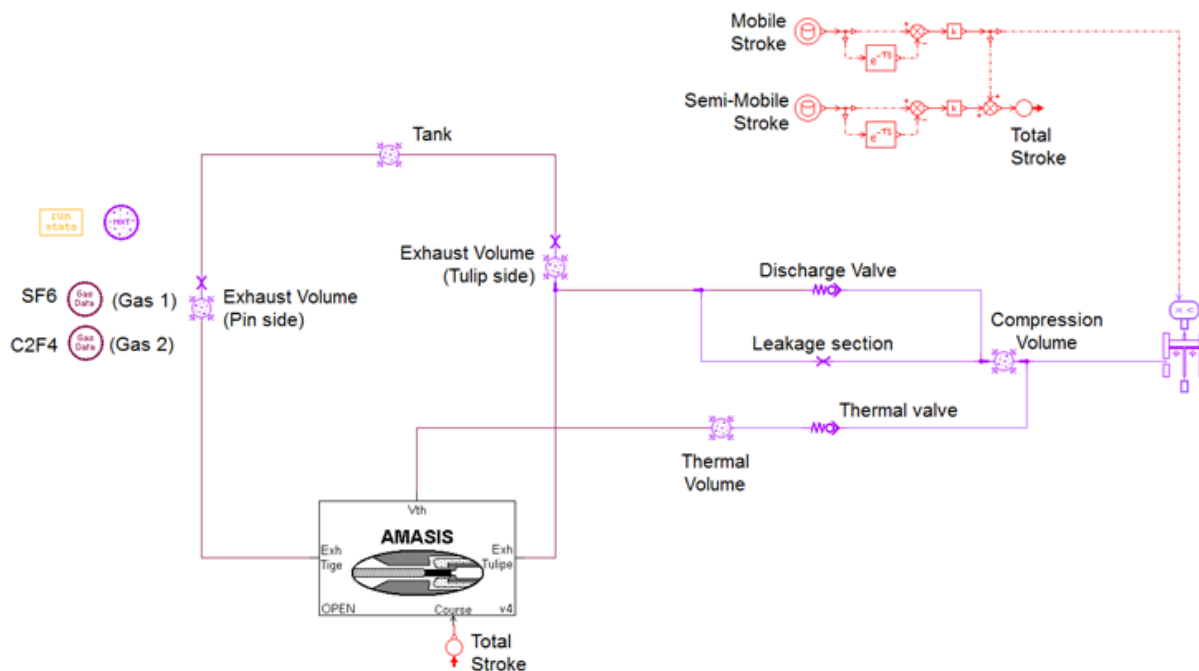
Mobile Stroke

k

$e^{-Ts}$

Semi-Mobile Stroke

k

$e^{-Ts}$

Total Stroke

Tank

run stats

MIXT

Exhaust Volume (Tulip side)

SF6 Gas Data (Gas 1)

C2F4 Gas Data (Gas 2)

Exhaust Volume (Pin side)

Discharge Valve

Compression Volume

Leakage section

Thermal valve

Thermal Volume

Vth

AMASIS

Exh Tige

Exh Tulipe

OPEN

Course

v4

Total Stroke